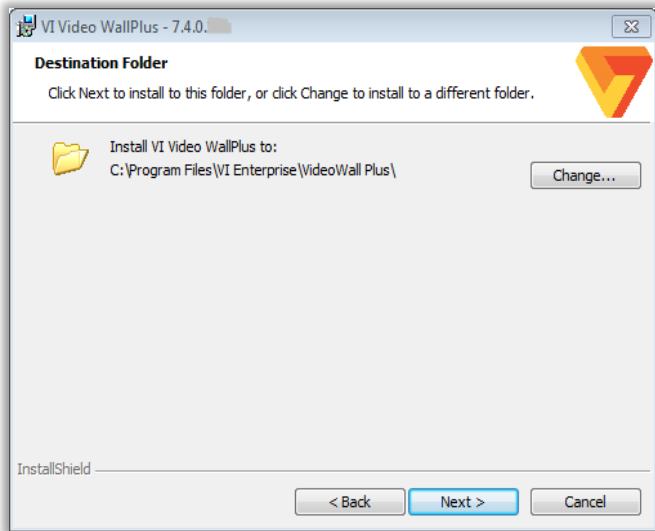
VI Video WallPlus - 7.4.0.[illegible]

Destination Folder

Click Next to install to this folder, or click Change to install to a different folder.

Install VI Video WallPlus to:
C:\Program Files\VI Enterprise\VideoWall Plus\

Change...

InstallShield

< Back

Next >

Cancel